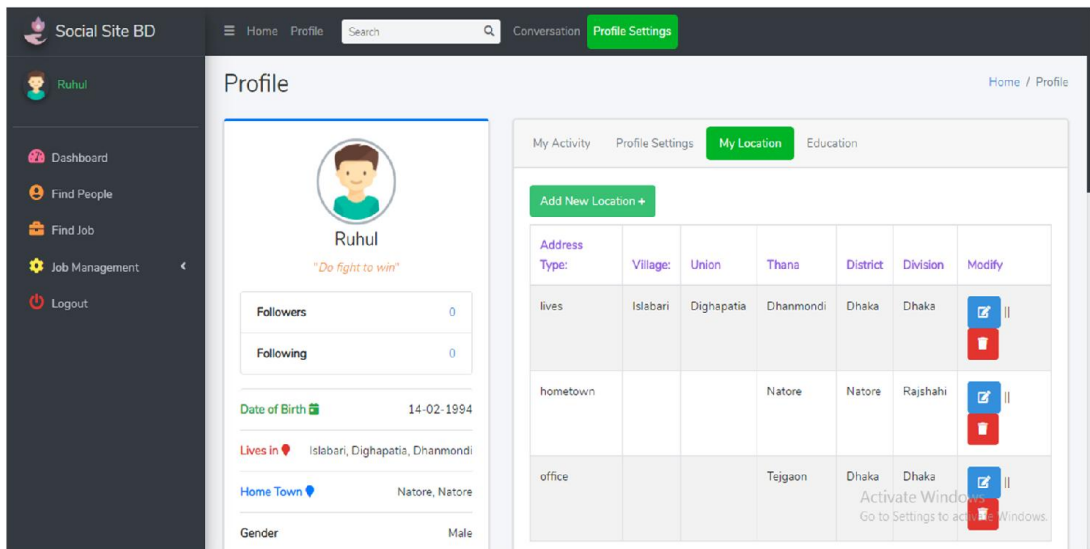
Social Site BD

Ruhul

Dashboard
Find People
Find Job
Job Management
Logout

Home Profile Search Conversation Profile Settings

Profile

Home / Profile

Ruhul
"Do fight to win"

Followers 0
Following 0

Date of Birth 14-02-1994
Lives in Islabari, Dighapatia, Dhanmondi
Home Town Natore, Natore
Gender Male

My Activity Profile Settings My Location Education

Add New Location +

| Address Type: | Village: | Union | Thana | District | Division | Modify |
|---|---|---|---|---|---|---|
| lives | Islabari | Dighapatia | Dhanmondi | Dhaka | Dhaka | \|\| |
| hometown | | | Natore | Natore | Rajshahi | \|\| |
| office | | | Tejgaon | Dhaka | Dhaka | \|\| |

Activate Windows
Go to Settings to activate Windows.